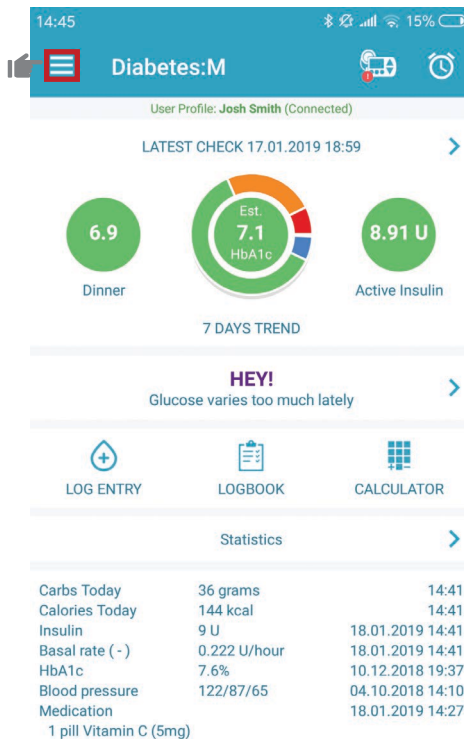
14:45 15%

Diabetes:M

User Profile: Josh Smith (Connected)

LATEST CHECK 17.01.2019 18:59

6.9
Dinner

Est.
7.1
HbA1c

8.91 U
Active Insulin

7 DAYS TREND

HEY!
Glucose varies too much lately

LOG ENTRY
LOGBOOK
CALCULATOR

Statistics

| | | |
|---|---|---|
| Carbs Today | 36 grams | 14:41 |
| Calories Today | 144 kcal | 14:41 |
| Insulin | 9 U | 18.01.2019 14:41 |
| Basal rate ( - ) | 0.222 U/hour | 18.01.2019 14:41 |
| HbA1c | 7.6% | 10.12.2018 19:37 |
| Blood pressure | 122/87/65 | 04.10.2018 14:10 |
| Medication | | 18.01.2019 14:27 |

1 pill Vitamin C (5mg)